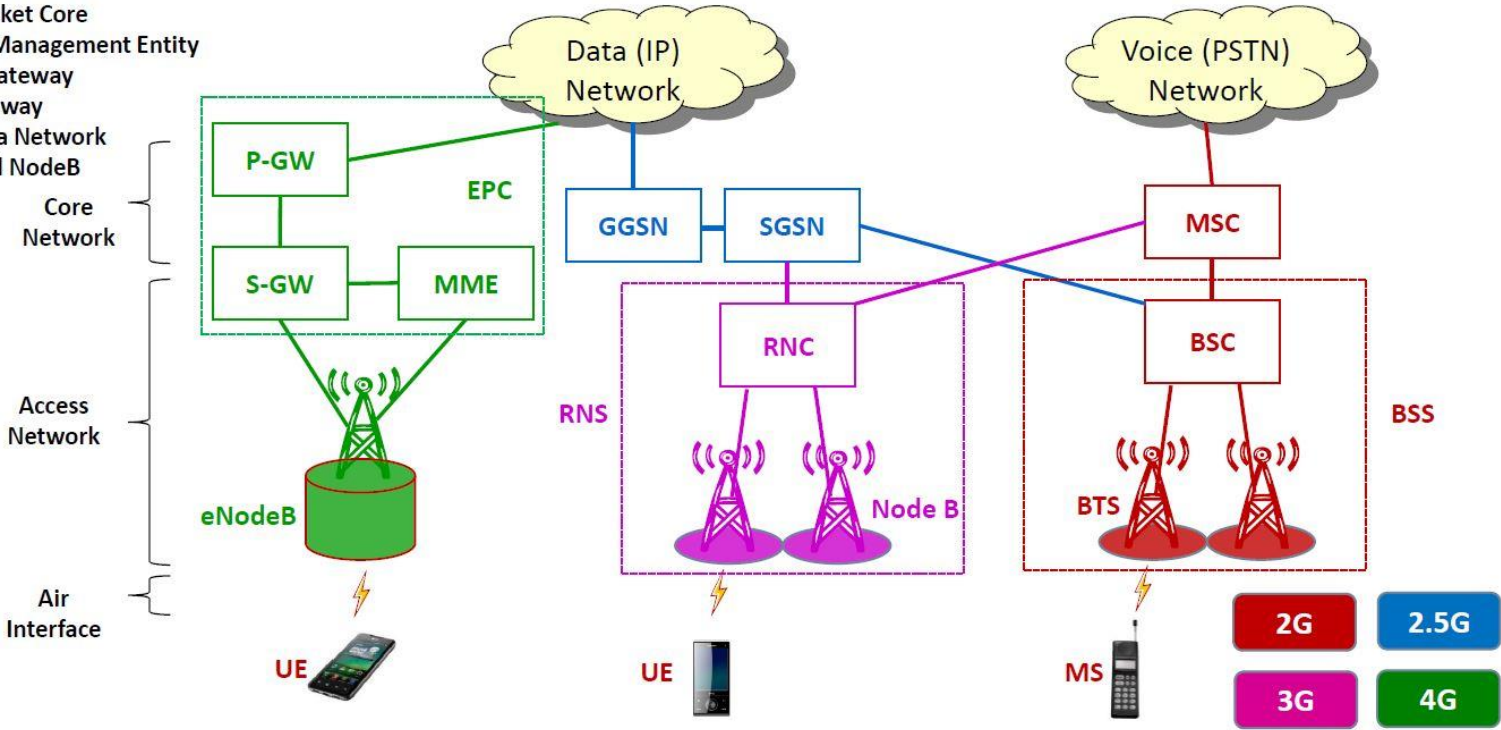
ket Core
Management Entity
ateway
way
a Network
l NodeB

Core Network

Access Network

Air Interface

Data (IP) Network

Voice (PSTN) Network

P-GW

EPC

S-GW

MME

eNodeB

UE

GGSN

SGSN

RNC

RNS

Node B

UE

MSC

BSC

BSS

BTS

MS

2G

2.5G

3G

4G